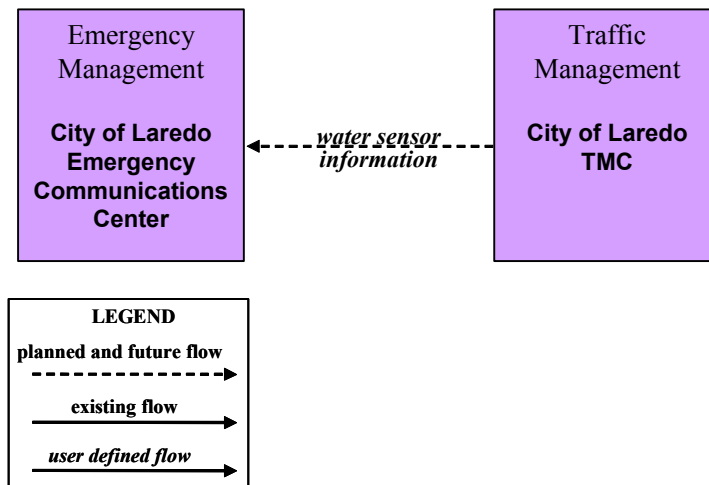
Emergency Management

City of Laredo Emergency Communications Center

water sensor information

Traffic Management

City of Laredo TMC

LEGEND

planned and future flow

existing flow

user defined flow